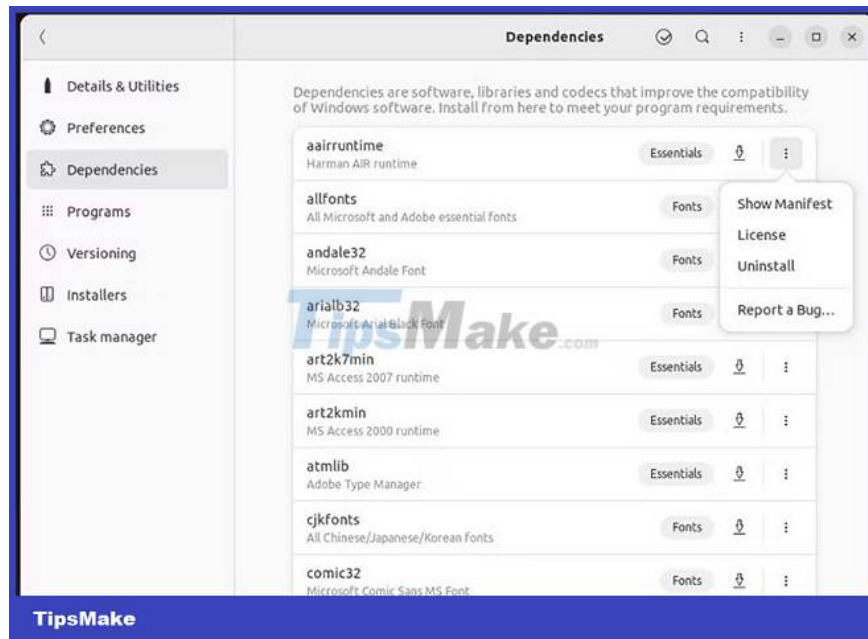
Dependencies

Details & Utilities
Preferences
Dependencies
Programs
Versioning
Installers
Task manager

Dependencies are software, libraries and codecs that improve the compatibility of Windows software. Install from here to meet your program requirements.

aairruntime
Harman AIR runtime
Essentials

Show Manifest
License
Uninstall
Report a Bug...

allfonts
All Microsoft and Adobe essential fonts
Fonts

andale32
Microsoft Andale Font
Fonts

arialb32
Microsoft Arial Black Font
Fonts

TipsMake.com

art2k7min
MS Access 2007 runtime
Essentials

art2kmin
MS Access 2000 runtime
Essentials

atmlib
Adobe Type Manager
Essentials

cjkfonts
All Chinese/Japanese/Korean fonts
Fonts

comic32
Microsoft Comic Sans MS Font
Fonts

TipsMake